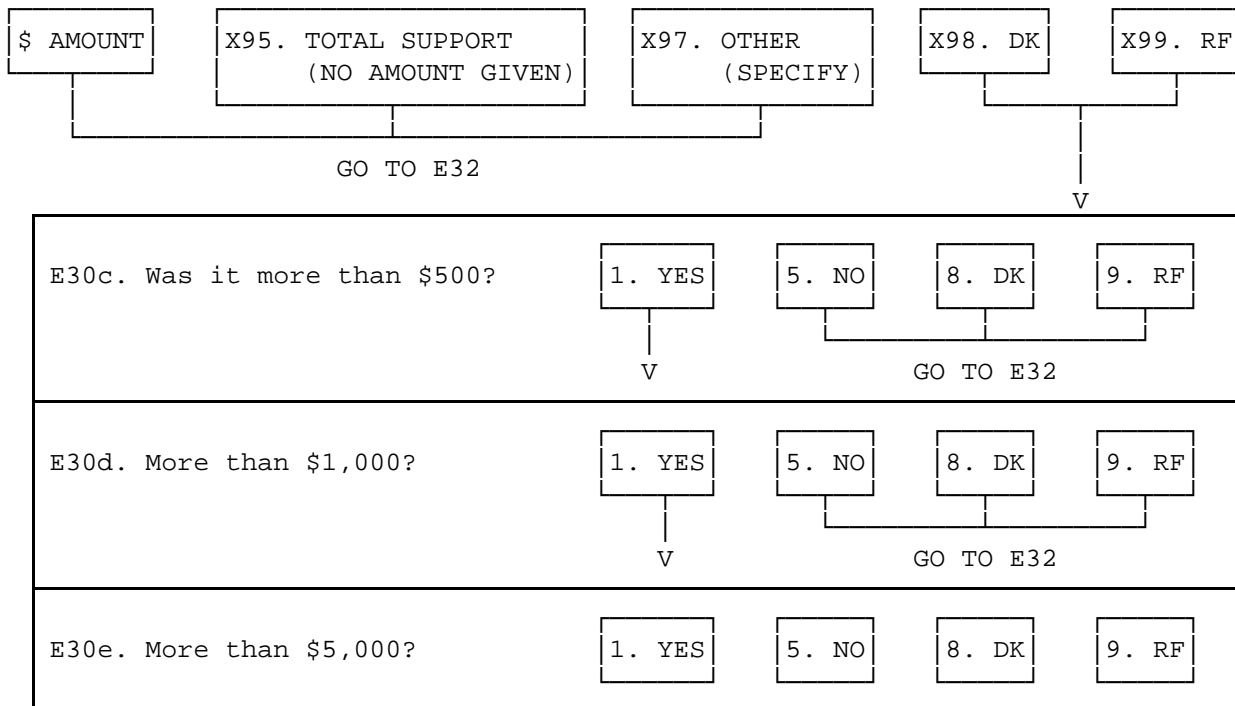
$ AMOUNT

X95. TOTAL SUPPORT (NO AMOUNT GIVEN)

X97. OTHER (SPECIFY)

X98. DK

X99. RF

GO TO E32

V

E30c. Was it more than $500?

1. YES

5. NO

8. DK

9. RF

V

GO TO E32

E30d. More than $1,000?

1. YES

5. NO

8. DK

9. RF

V

GO TO E32

E30e. More than $5,000?

1. YES

5. NO

8. DK

9. RF